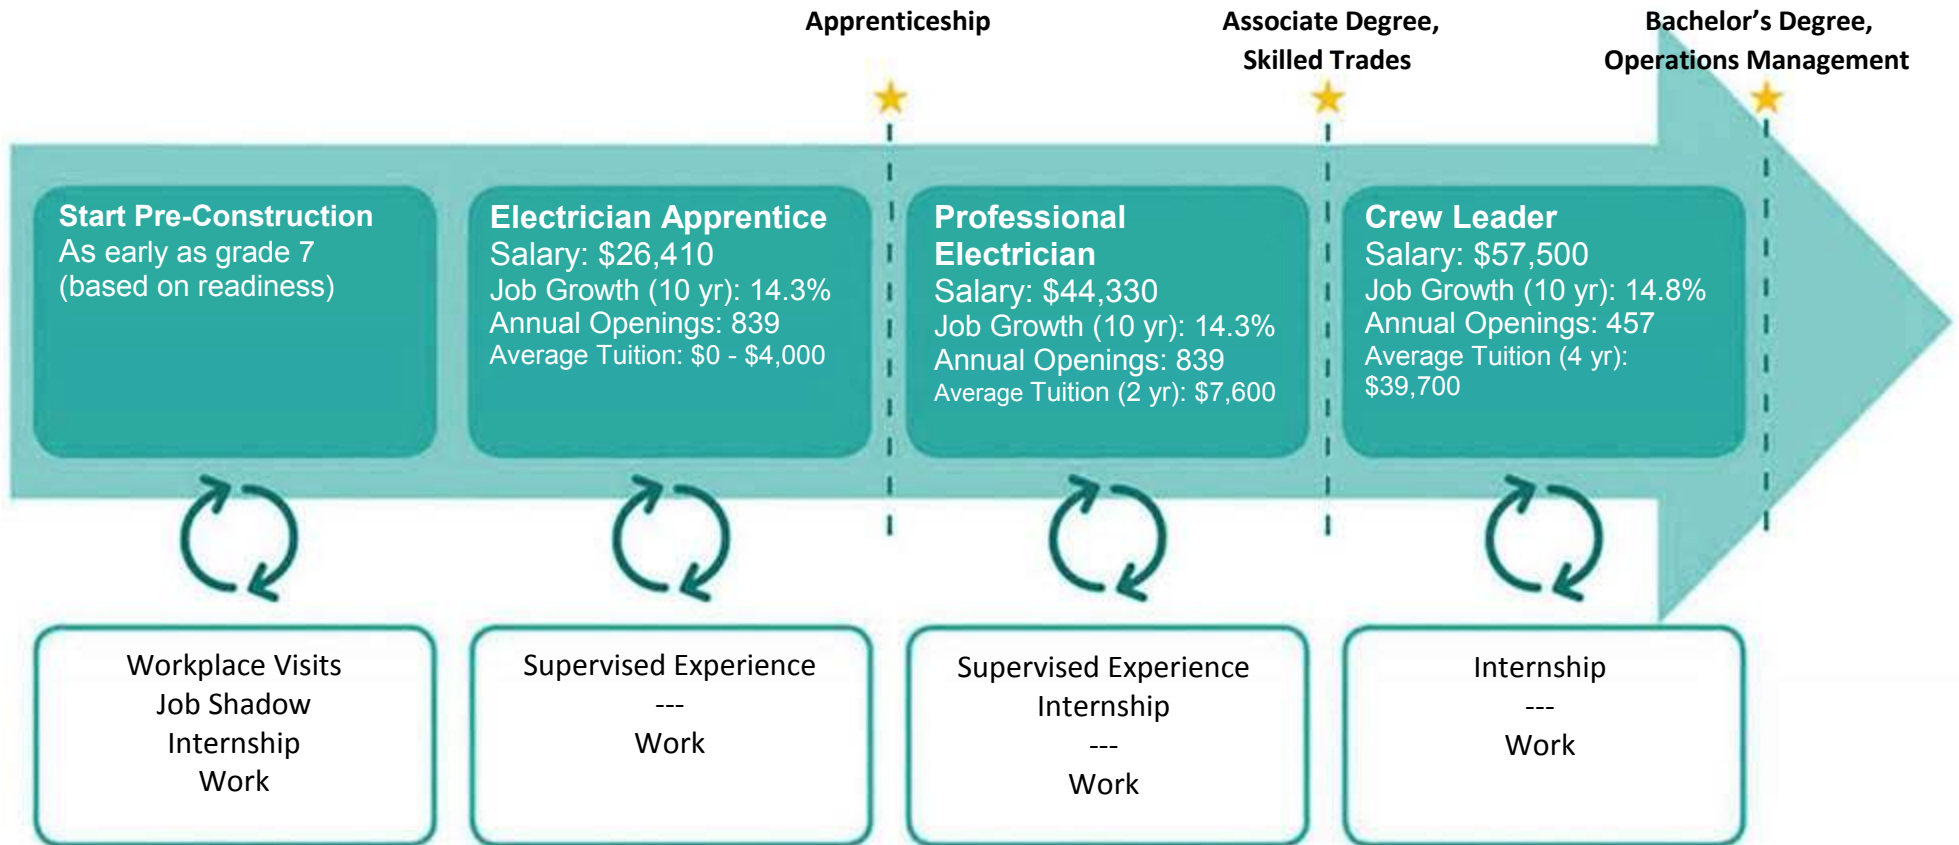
Apprenticeship

Associate Degree, Skilled Trades

Bachelor’s Degree, Operations Management

Start Pre-Construction
As early as grade 7
(based on readiness)

Electrician Apprentice
Salary: $26,410
Job Growth (10 yr): 14.3%
Annual Openings: 839
Average Tuition: $0 - $4,000

Professional Electrician
Salary: $44,330
Job Growth (10 yr): 14.3%
Annual Openings: 839
Average Tuition (2 yr): $7,600

Crew Leader
Salary: $57,500
Job Growth (10 yr): 14.8%
Annual Openings: 457
Average Tuition (4 yr): $39,700

Workplace Visits
Job Shadow
Internship
Work

Supervised Experience
---
Work

Supervised Experience
Internship
---
Work

Internship
---
Work